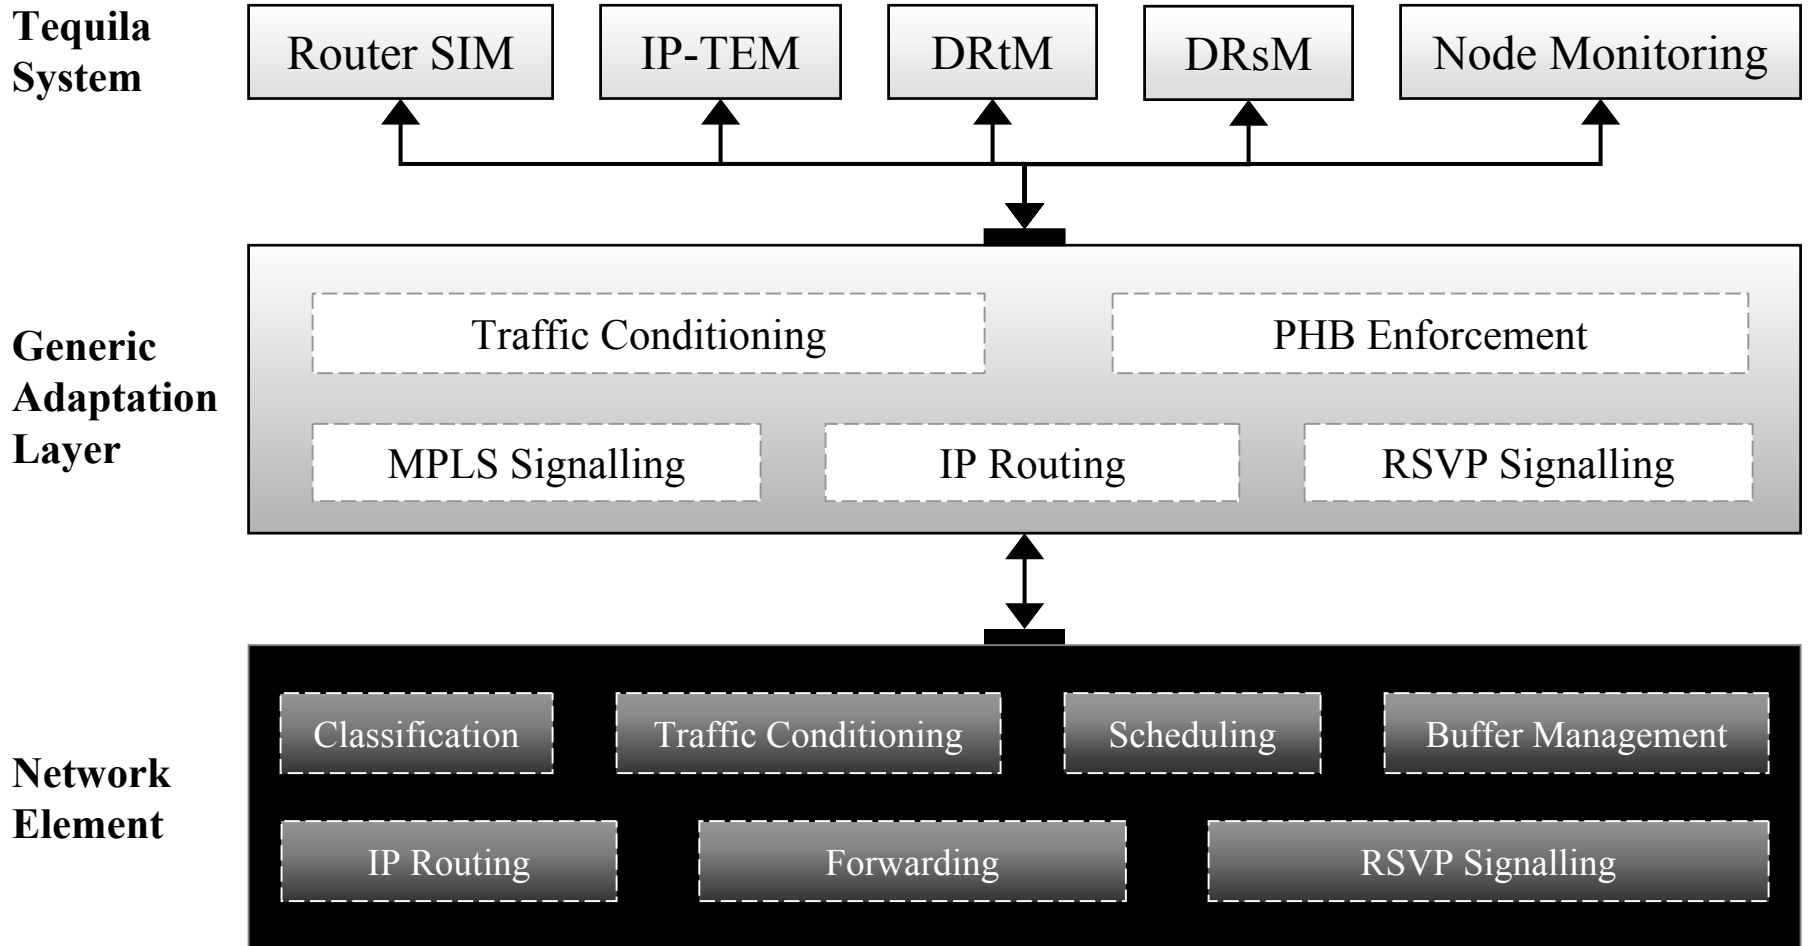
Tequila System

Router SIM

IP-TEM

DRtM

DRsM

Node Monitoring

Generic Adaptation Layer

Traffic Conditioning

PHB Enforcement

MPLS Signalling

IP Routing

RSVP Signalling

Network Element

Classification

Traffic Conditioning

Scheduling

Buffer Management

IP Routing

Forwarding

RSVP Signalling